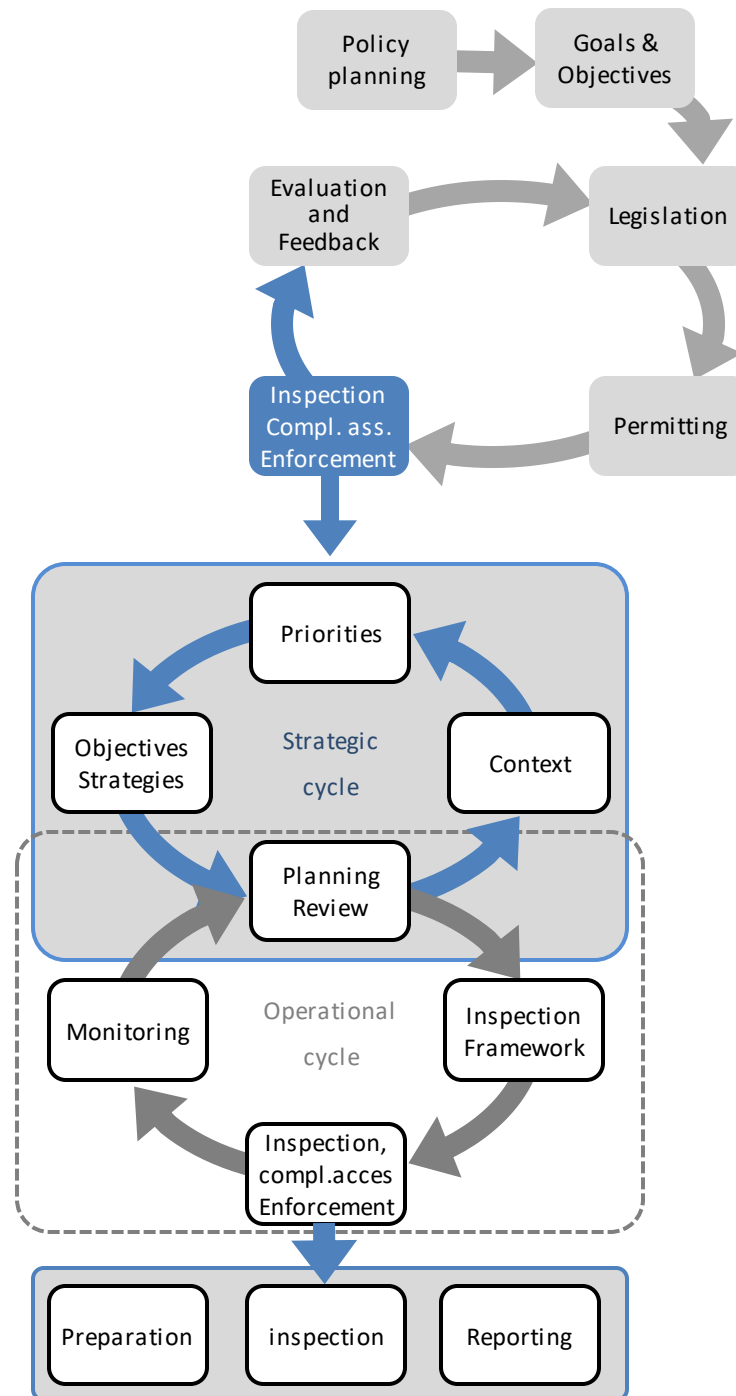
Policy planning

Goals & Objectives

Evaluation and Feedback

Legislation

Inspection Compl. ass. Enforcement

Permitting

Priorities

Objectives Strategies

Strategic cycle

Context

Planning Review

Monitoring

Operational cycle

Inspection Framework

Inspection, compl.acces Enforcement

Preparation

inspection

Reporting